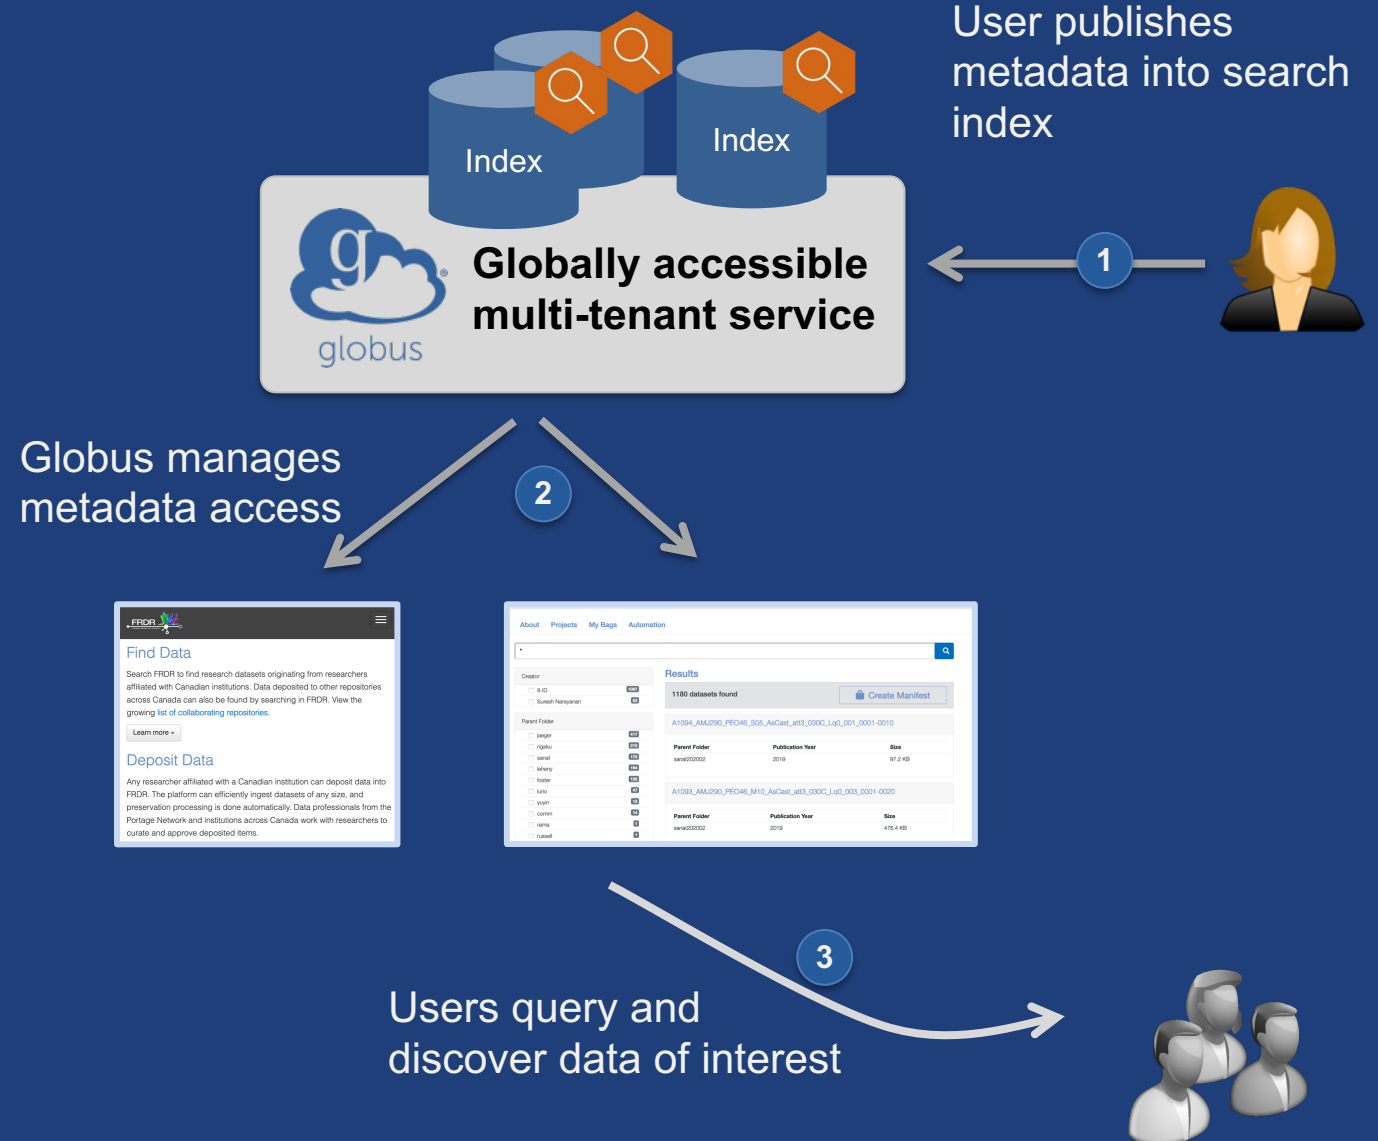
User publishes metadata into search index

Index

Index

globus

Globally accessible multi-tenant service

1

Globus manages metadata access

2

FRDR

Find Data

Search FRDR to find research datasets originating from researchers affiliated with Canadian institutions. Data deposited to other repositories across Canada can also be found by searching in FRDR. View the growing list of collaborating repositories.

Learn more »

Deposit Data

Any researcher affiliated with a Canadian institution can deposit data into FRDR. The platform can efficiently ingest datasets of any size, and preservation processing is done automatically. Data professionals from the Portage Network and institutions across Canada work with researchers to curate and approve deposited items.

About Projects My Bags Automation

Creator

8-ID

Suresh Narayanan

Parent Folder

jaeger

rigaku

sanat

lahany

foster

lurio

yuqin

comm

rama

russell

Results

1180 datasets found

Create Manifest

A1094_AMJ290_PEO48_S05_AsCast_att3_030C_Lq0_001_0001-0010

| Parent Folder | Publication Year | Size |
|---|---|---|
| sanat202002 | 2019 | 97.2 KB |

A1093_AMJ290_PEO48_M10_AsCast_att3_030C_Lq0_003_0001-0020

| Parent Folder | Publication Year | Size |
|---|---|---|
| sanat202002 | 2019 | 476.4 KB |

3

Users query and discover data of interest